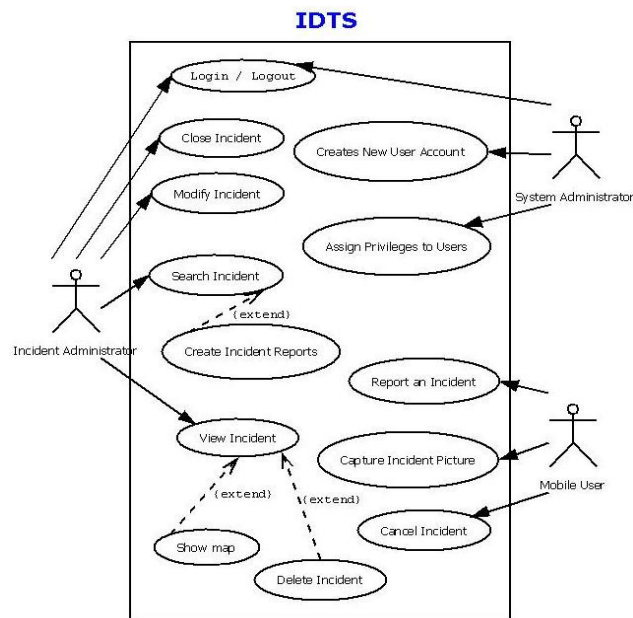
IDTS

Login / Logout

Close Incident

Creates New User Account

System Administrator

Modify Incident

Assign Privileges to Users

Search Incident

Incident Administrator

(extend)

Create Incident Reports

Report an Incident

View Incident

Capture Incident Picture

Mobile User

(extend)

(extend)

Cancel Incident

Show map

Delete Incident